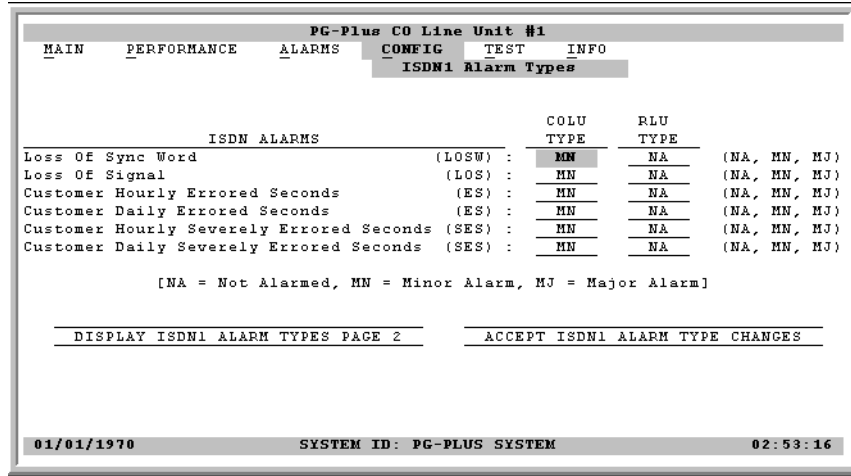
PG-Plus CO Line Unit #1

MAIN PERFORMANCE ALARMS CONFIG TEST INFO

ISDN1 Alarm Types

| ISDN ALARMS | | COLU TYPE | RLU TYPE | |
|---|---|---|---|---|
| Loss Of Sync Word | (LOSW) : | MN | NA | (NA, MN, MJ) |
| Loss Of Signal | (LOS) : | MN | NA | (NA, MN, MJ) |
| Customer Hourly Errored Seconds | (ES) : | MN | NA | (NA, MN, MJ) |
| Customer Daily Errored Seconds | (ES) : | MN | NA | (NA, MN, MJ) |
| Customer Hourly Severely Errored Seconds | (SES) : | MN | NA | (NA, MN, MJ) |
| Customer Daily Severely Errored Seconds | (SES) : | MN | NA | (NA, MN, MJ) |

[NA = Not Alarmed, MN = Minor Alarm, MJ = Major Alarm]

DISPLAY ISDN1 ALARM TYPES PAGE 2

ACCEPT ISDN1 ALARM TYPE CHANGES

01/01/1970 SYSTEM ID: PG-PLUS SYSTEM 02:53:16